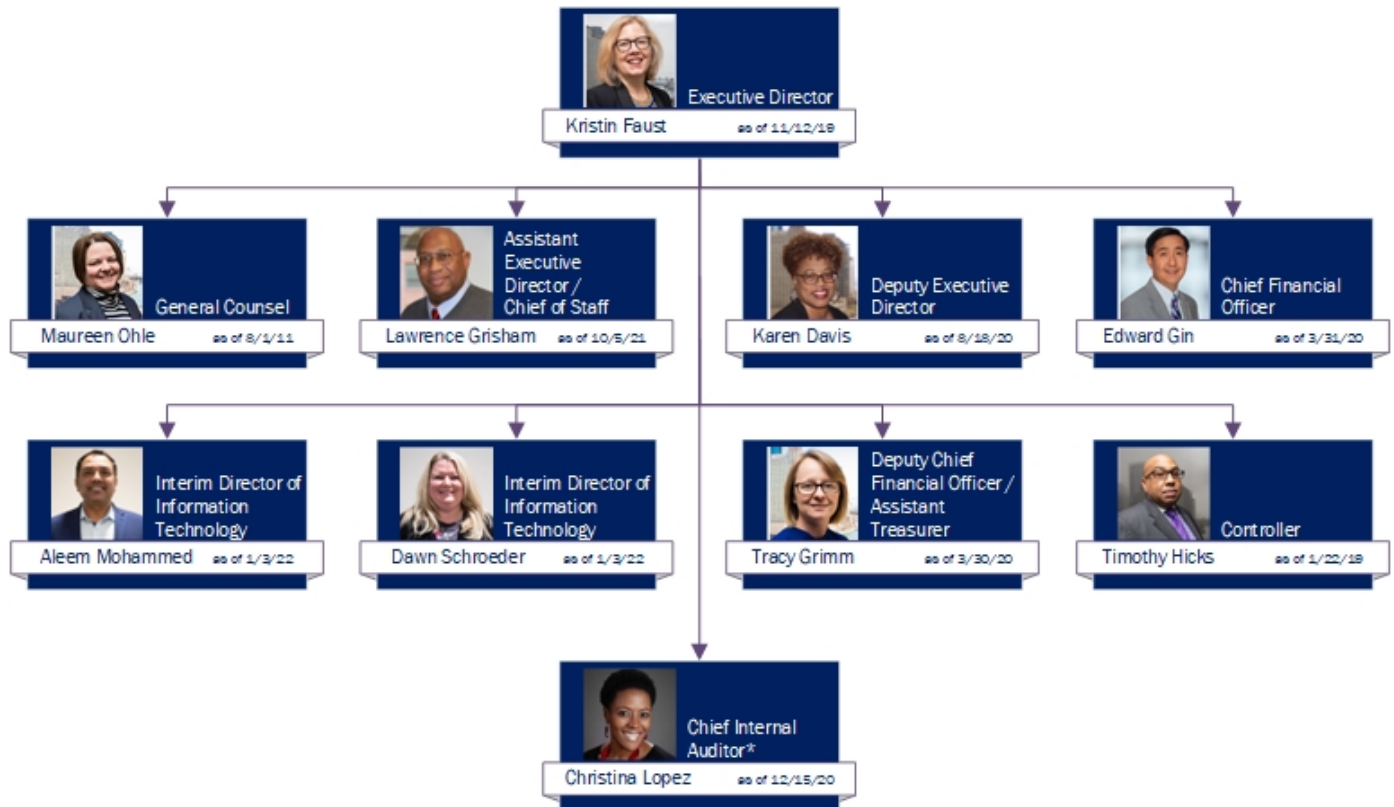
Executive Director
Kristin Faust as of 11/12/19

General Counsel
Maureen Ohle as of 8/1/11

Assistant Executive Director / Chief of Staff
Lawrence Grisham as of 10/5/21

Deputy Executive Director
Karen Davis as of 8/18/20

Chief Financial Officer
Edward Gin as of 3/31/20

Interim Director of Information Technology
Aleem Mohammed as of 1/3/22

Interim Director of Information Technology
Dawn Schroeder as of 1/3/22

Deputy Chief Financial Officer / Assistant Treasurer
Tracy Grimm as of 3/30/20

Controller
Timothy Hicks as of 1/22/19

Chief Internal Auditor*
Christina Lopez as of 12/15/20